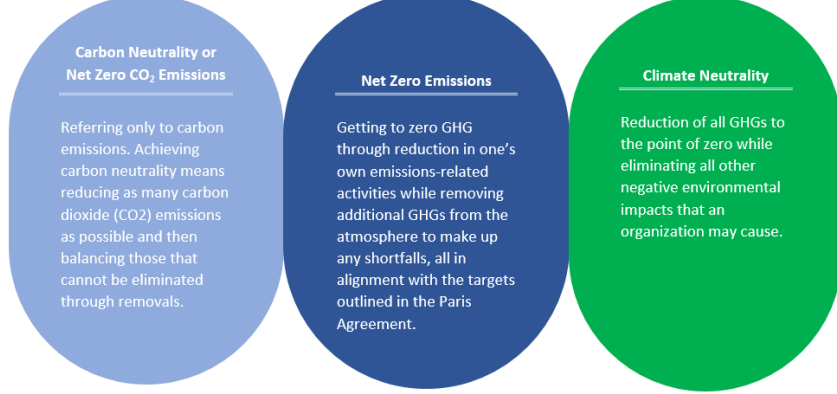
Carbon Neutrality or Net Zero $CO_2$ Emissions

Referring only to carbon emissions. Achieving carbon neutrality means reducing as many carbon dioxide (CO2) emissions as possible and then balancing those that cannot be eliminated through removals.

Net Zero Emissions

Getting to zero GHG through reduction in one's own emissions-related activities while removing additional GHGs from the atmosphere to make up any shortfalls, all in alignment with the targets outlined in the Paris Agreement.

Climate Neutrality

Reduction of all GHGs to the point of zero while eliminating all other negative environmental impacts that an organization may cause.